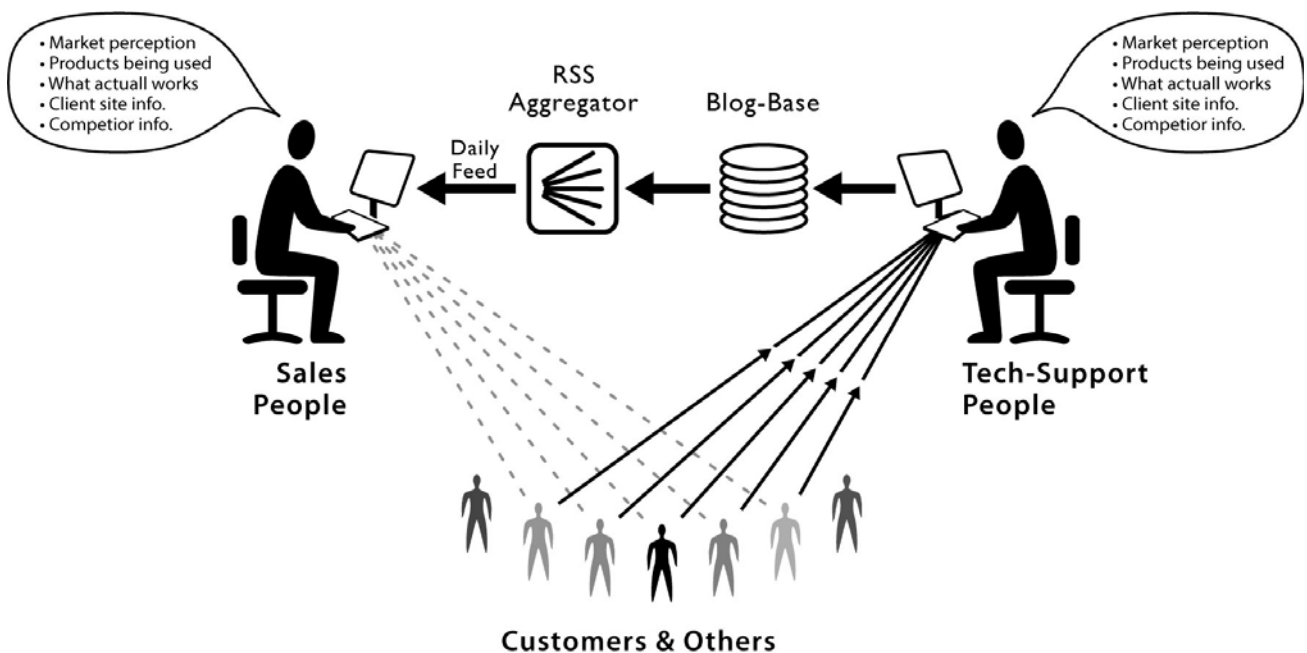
• Market perception
• Products being used
• What actuall works
• Client site info.
• Competior info.

RSS Aggregator

Blog-Base

• Market perception
• Products being used
• What actuall works
• Client site info.
• Competior info.

Daily Feed

Sales People

Tech-Support People

Customers & Others